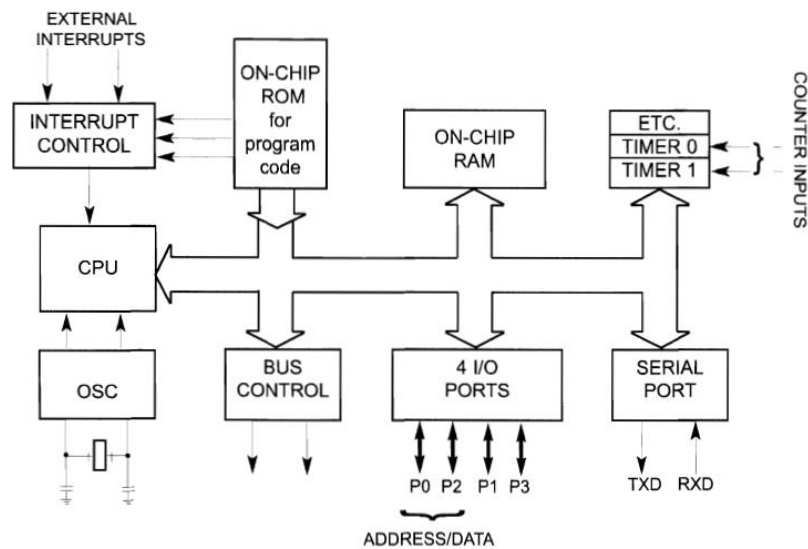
EXTERNAL INTERRUPTS

INTERRUPT CONTROL

ON-CHIP ROM for program code

ON-CHIP RAM

ETC.
TIMER 0
TIMER 1

COUNTER INPUTS

CPU

OSC

BUS CONTROL

4 I/O PORTS

SERIAL PORT

P0 P2 P1 P3

ADDRESS/DATA

TXD RXD